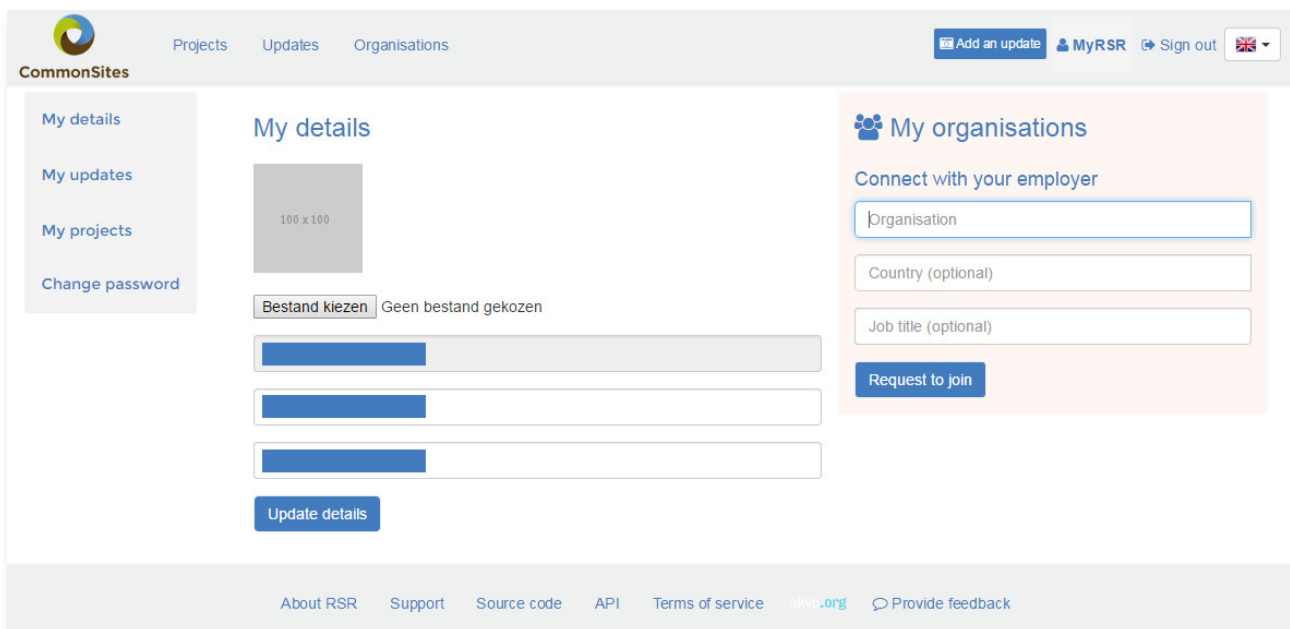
CommonSites

Projects Updates Organisations

Add an update MyRSR Sign out

My details
My updates
My projects
Change password

My details

100 x 100

Bestand kiezen Geen bestand gekozen

Update details

My organisations

Connect with your employer

Organisation

Country (optional)

Job title (optional)

Request to join

About RSR Support Source code API Terms of service akvo.org Provide feedback